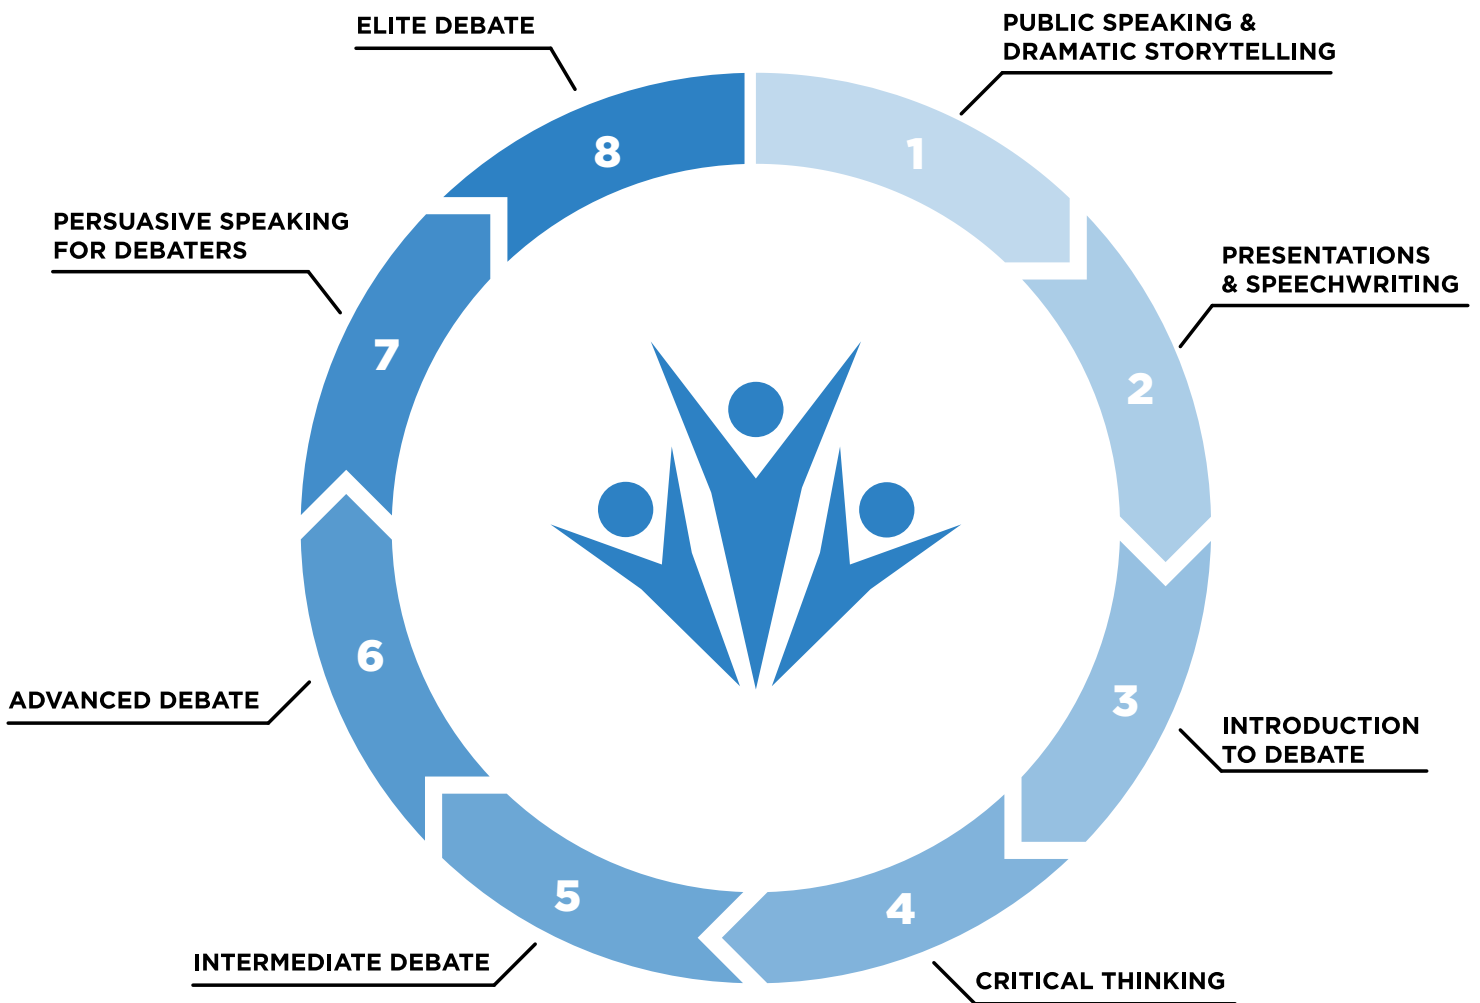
ELITE DEBATE

PUBLIC SPEAKING & DRAMATIC STORYTELLING

8

1

PERSUASIVE SPEAKING FOR DEBATERS

PRESENTATIONS & SPEECHWRITING

7

2

6

3

ADVANCED DEBATE

INTRODUCTION TO DEBATE

5

4

INTERMEDIATE DEBATE

CRITICAL THINKING